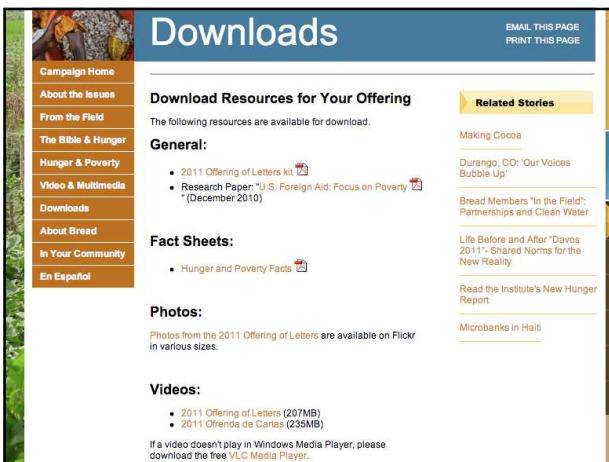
Downloads

EMAIL THIS PAGE
PRINT THIS PAGE

Campaign Home
About the Issues
From the Field
The Bible & Hunger
Hunger & Poverty
Video & Multimedia
Downloads
About Bread
In Your Community
En Español

Download Resources for Your Offering

The following resources are available for download.

General:

- 2011 Offering of Letters kit
- Research Paper: "U.S. Foreign Aid: Focus on Poverty" (December 2010)

Fact Sheets:

- Hunger and Poverty Facts

Photos:

Photos from the 2011 Offering of Letters are available on Flickr in various sizes.

Videos:

- 2011 Offering of Letters (207MB)
- 2011 Ofrenda de Cartas (235MB)

If a video doesn't play in Windows Media Player, please download the free VLC Media Player.

Related Stories

Making Cocoa

Durango, CO: 'Our Voices Bubble Up'

Bread Members "In the Field": Partnerships and Clean Water

Life Before and After "Davos 2011"- Shared Norms for the New Reality

Read the Institute's New Hunger Report

Microbanks in Haiti